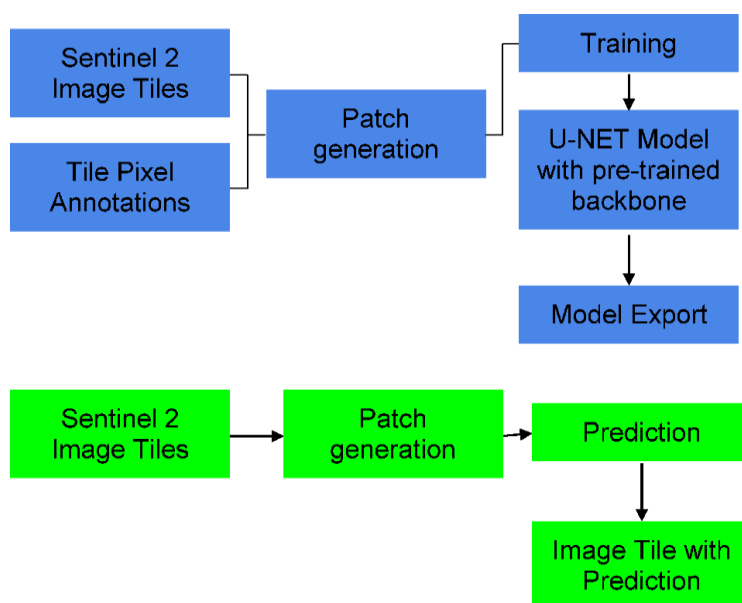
Sentinel 2 Image Tiles

Tile Pixel Annotations

Patch generation

Training

U-NET Model with pre-trained backbone

Model Export

Sentinel 2 Image Tiles

Patch generation

Prediction

Image Tile with Prediction